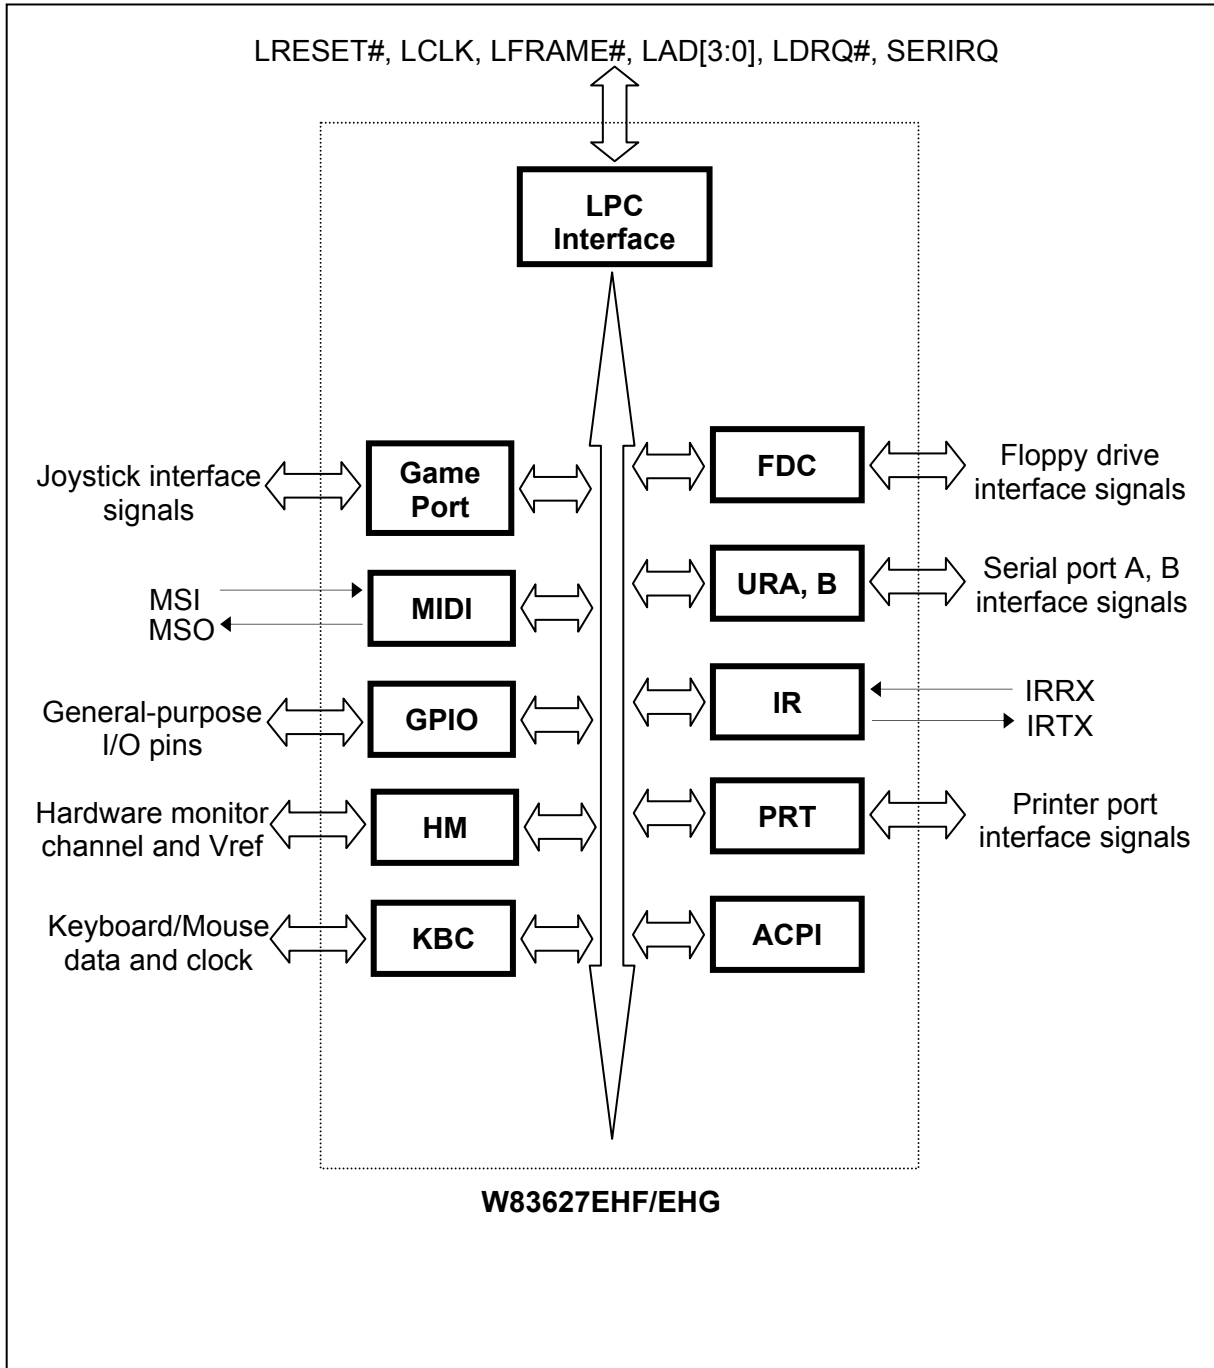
LRESET#, LCLK, LFRAME#, LAD[3:0], LDRQ#, SERIRQ

LPC Interface

Joystick interface signals

Game Port

FDC

Floppy drive interface signals

MSI
MSO

MIDI

URA, B

Serial port A, B interface signals

General-purpose I/O pins

GPIO

IR

IRRX
IRTX

Hardware monitor channel and Vref

HM

PRT

Printer port interface signals

Keyboard/Mouse data and clock

KBC

ACPI

W83627EHF/EHG